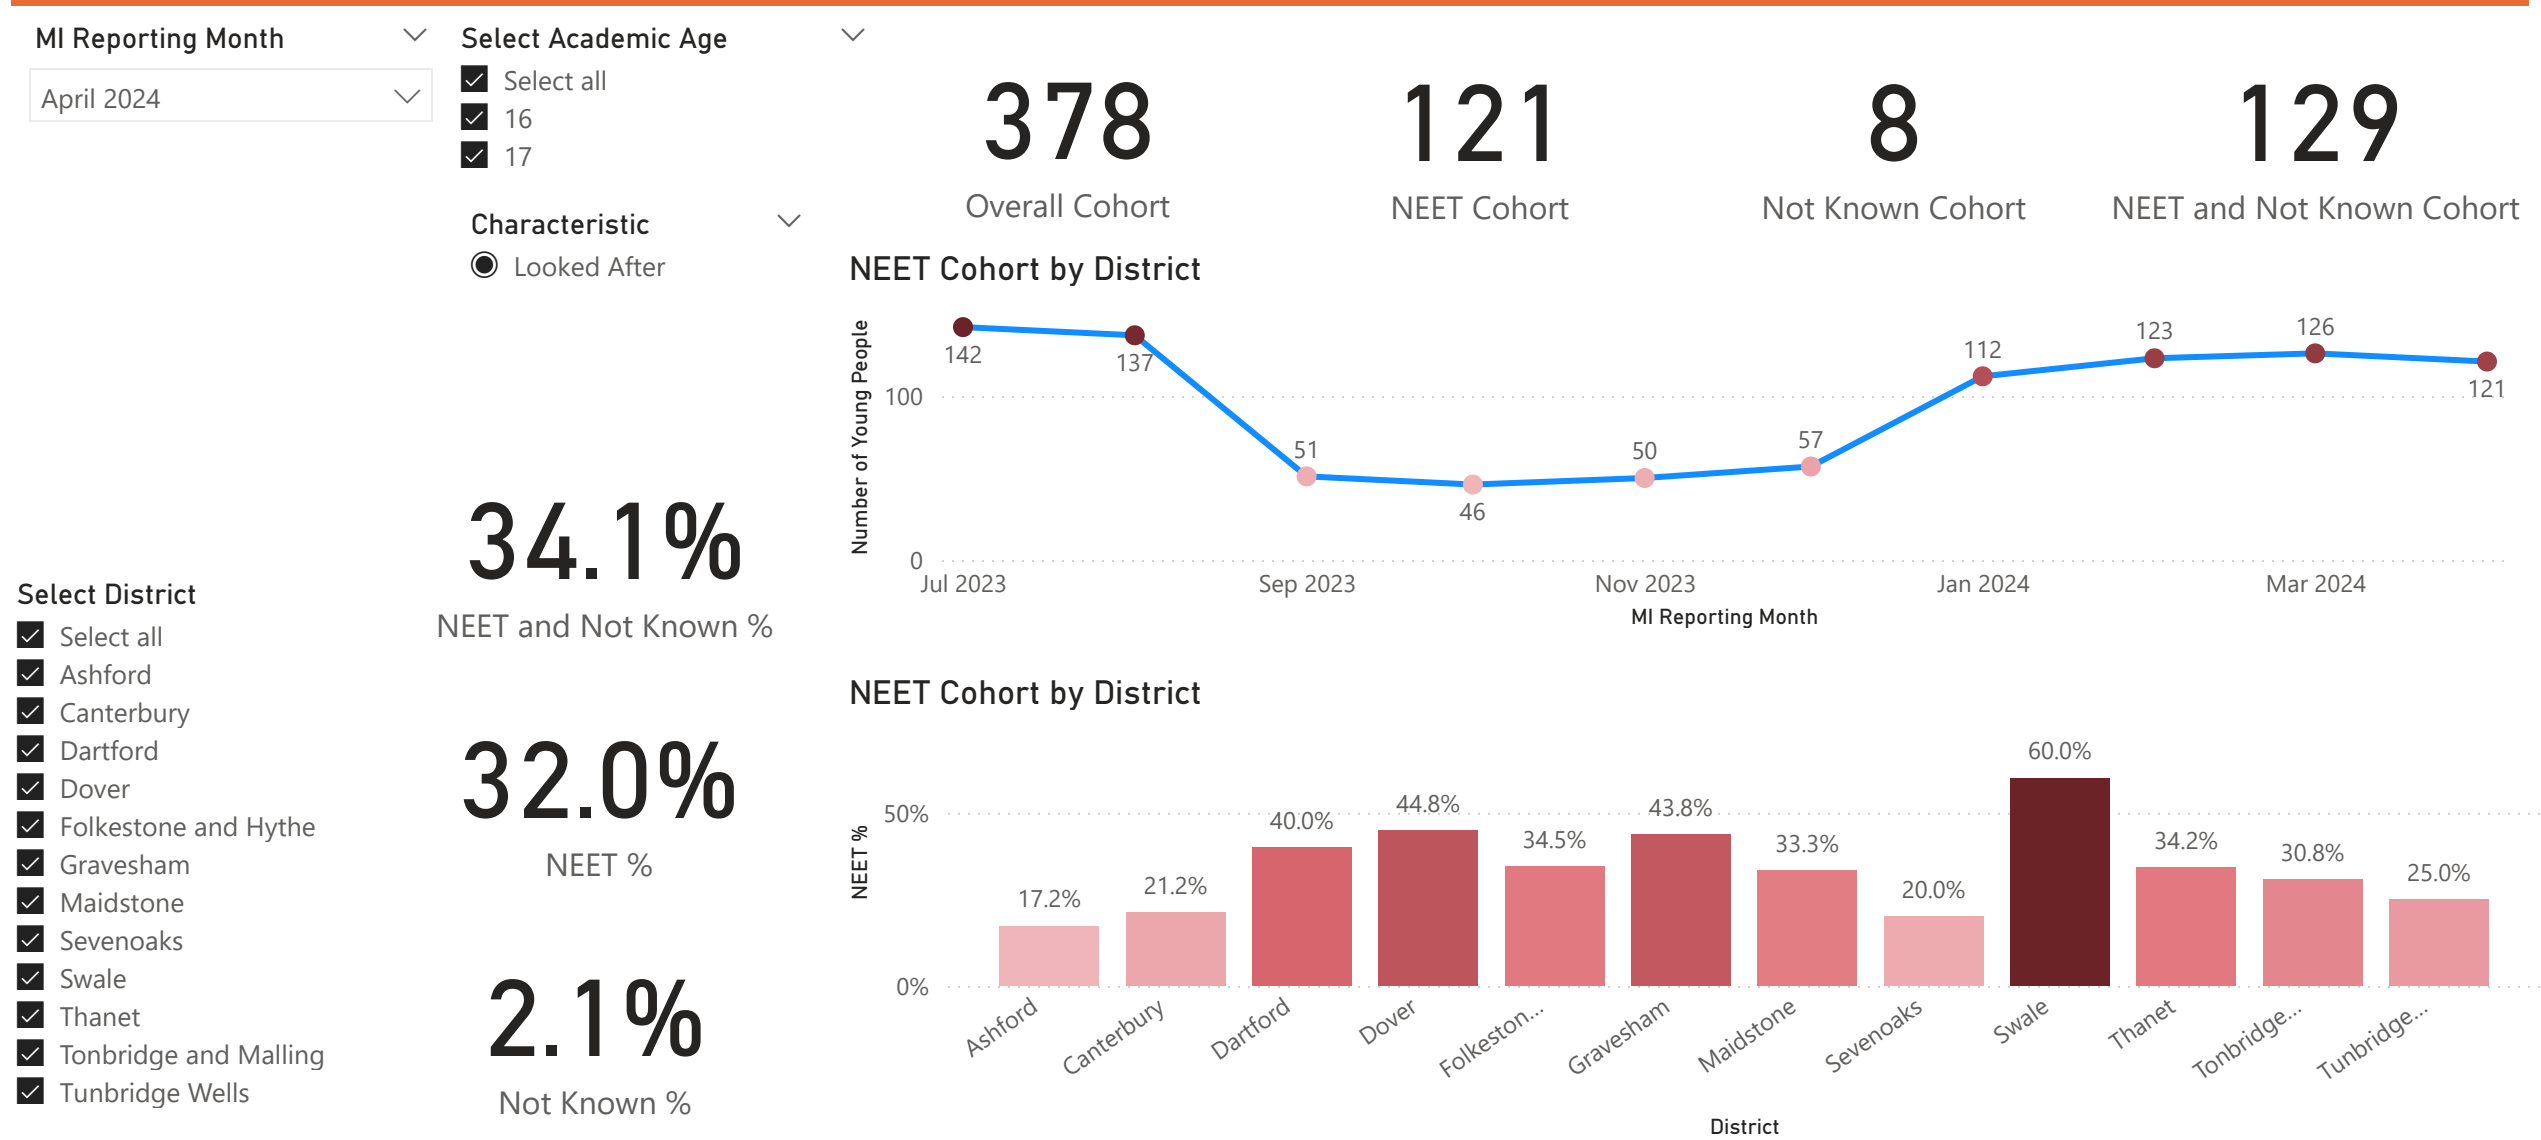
MI Reporting Month

April 2024

Select Academic Age

Select all

16

17

Characteristic

Looked After

378
Overall Cohort

121
NEET Cohort

8
Not Known Cohort

129
NEET and Not Known Cohort

NEET Cohort by District

Number of Young People

100

0

142

137

51

46

50

57

112

123

126

121

Jul 2023

Sep 2023

Nov 2023

Jan 2024

Mar 2024

MI Reporting Month

34.1%
NEET and Not Known %

32.0%
NEET %

2.1%
Not Known %

Select District

Select all

Ashford

Canterbury

Dartford

Dover

Folkestone and Hythe

Gravesham

Maidstone

Sevenoaks

Swale

Thanet

Tonbridge and Malling

Tunbridge Wells

NEET Cohort by District

NEET %

50%

0%

17.2%

21.2%

40.0%

44.8%

34.5%

43.8%

33.3%

20.0%

60.0%

34.2%

30.8%

25.0%

Ashford

Canterbury

Dartford

Dover

Folkeston...

Gravesham

Maidstone

Sevenoaks

Swale

Thanet

Tonbridge...

Tunbridge...

District